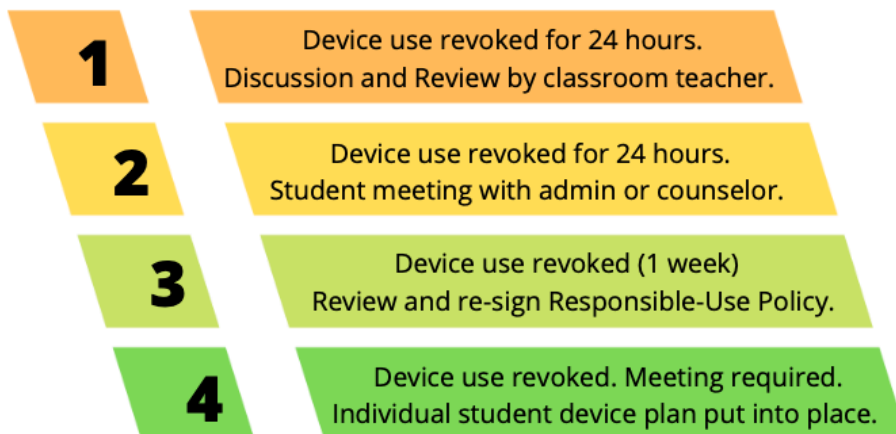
1

Device use revoked for 24 hours.
Discussion and Review by classroom teacher.

2

Device use revoked for 24 hours.
Student meeting with admin or counselor.

3

Device use revoked (1 week)
Review and re-sign Responsible-Use Policy.

4

Device use revoked. Meeting required.
Individual student device plan put into place.